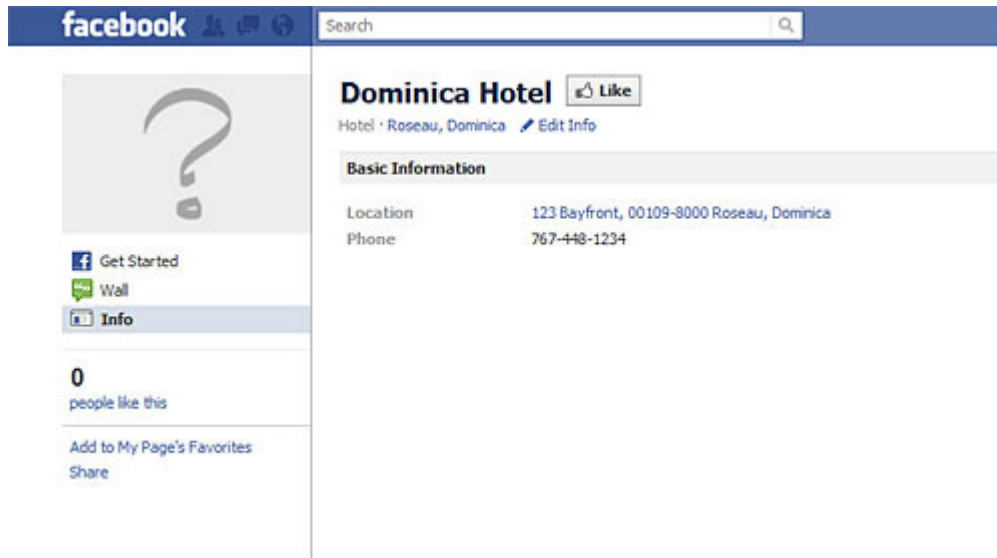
facebook

Search

Dominica Hotel Like

Hotel · Roseau, Dominica Edit Info

Basic Information

| | |
|---|---|
| Location | 123 Bayfront, 00109-8000 Roseau, Dominica |
| Phone | 767-448-1234 |

Get Started
Wall
Info

0
people like this

Add to My Page's Favorites
Share